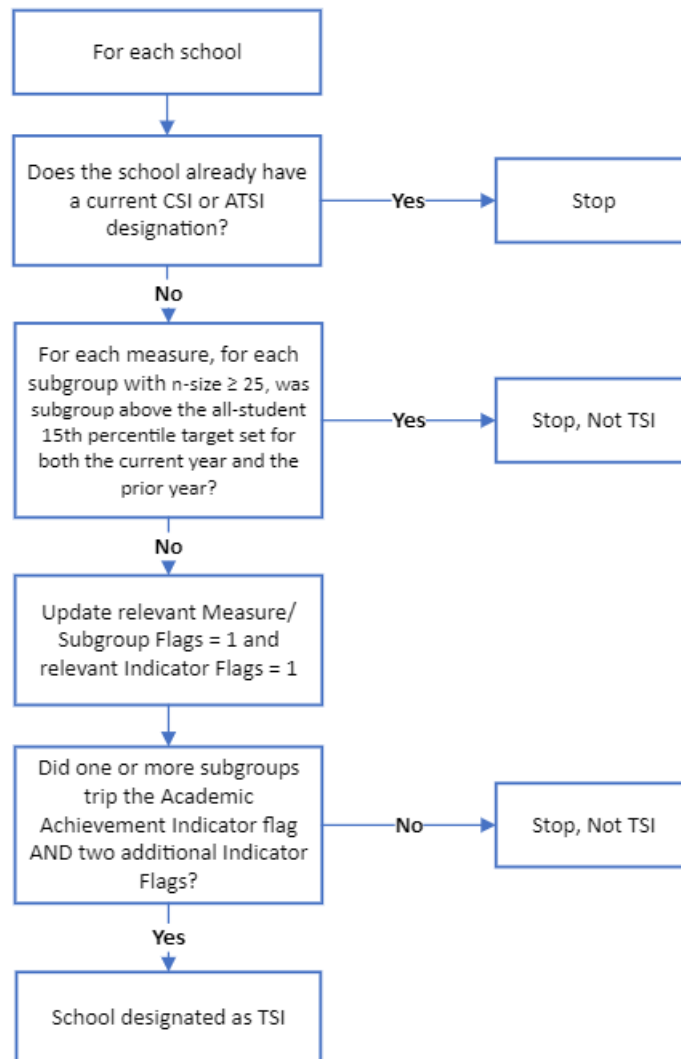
For each school

Does the school already have a current CSI or ATSI designation?

Yes

Stop

No

For each measure, for each subgroup with n-size ≥ 25, was subgroup above the all-student 15th percentile target set for both the current year and the prior year?

Yes

Stop, Not TSI

No

Update relevant Measure/ Subgroup Flags = 1 and relevant Indicator Flags = 1

Did one or more subgroups trip the Academic Achievement Indicator flag AND two additional Indicator Flags?

No

Stop, Not TSI

Yes

School designated as TSI